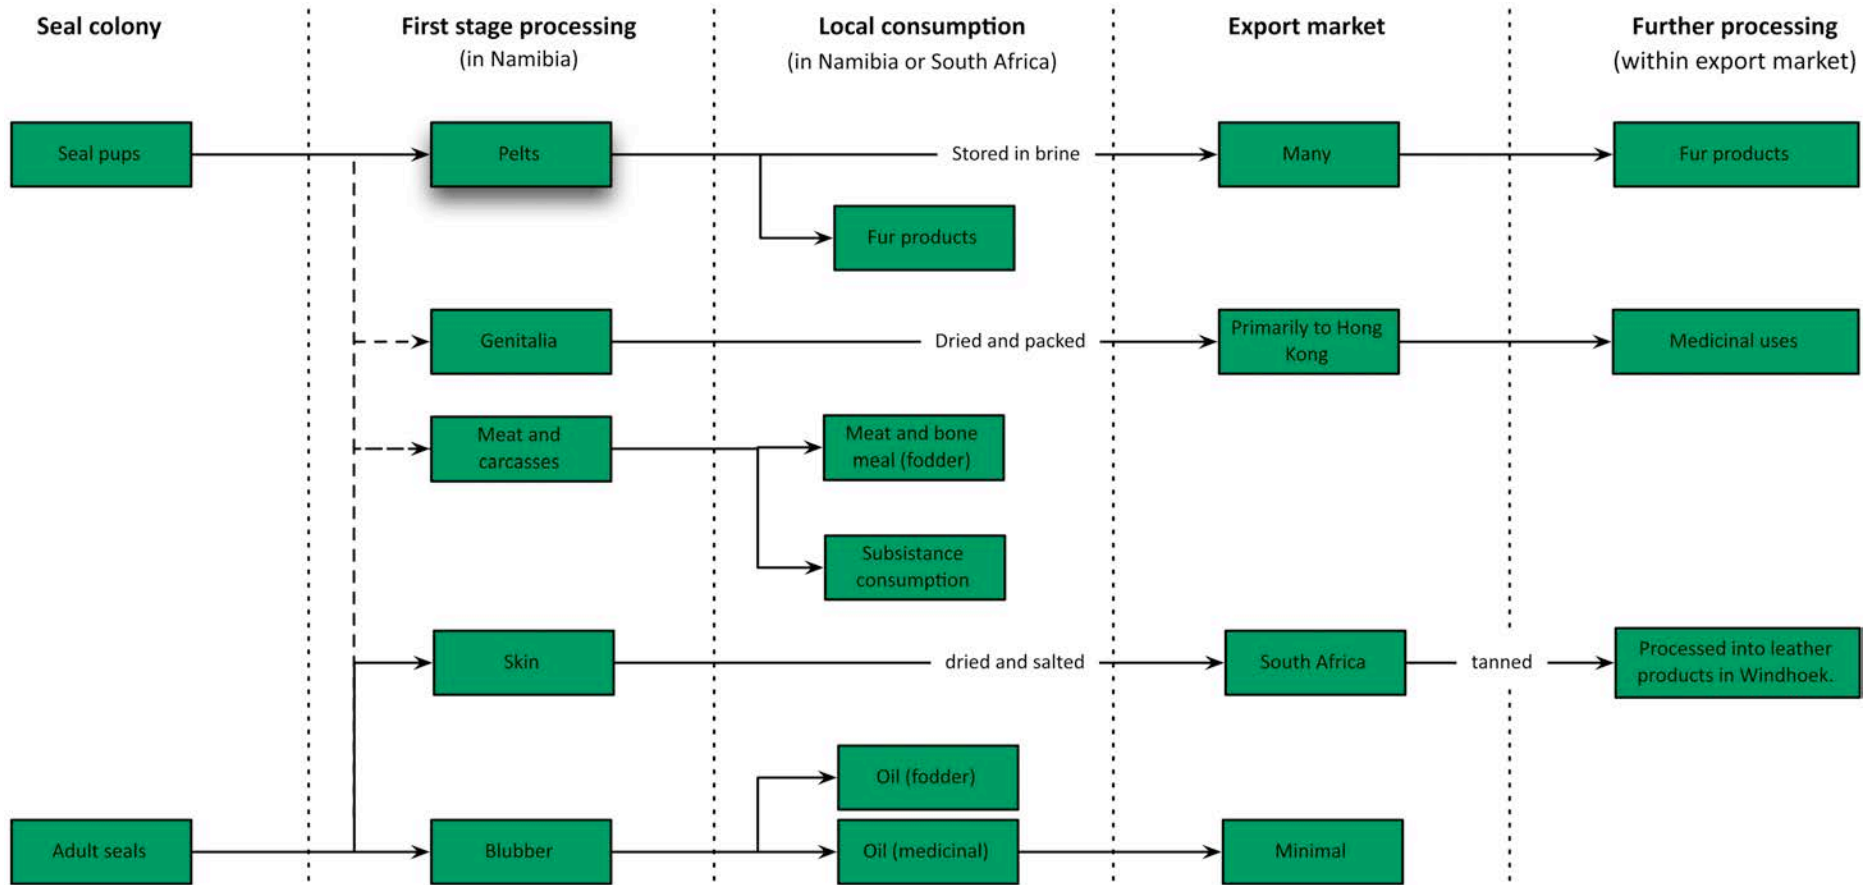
Seal colony

First stage processing
(in Namibia)

Local consumption
(in Namibia or South Africa)

Export market

Further processing
(within export market)

Seal pups

Pelts

Stored in brine

Many

Fur products

Fur products

Genitalia

Dried and packed

Primarily to Hong Kong

Medicinal uses

Meat and carcasses

Meat and bone meal (fodder)

Subsistance consumption

Skin

dried and salted

South Africa

tanned

Processed into leather products in Windhoek.

Oil (fodder)

Adult seals

Blubber

Oil (medicinal)

Minimal